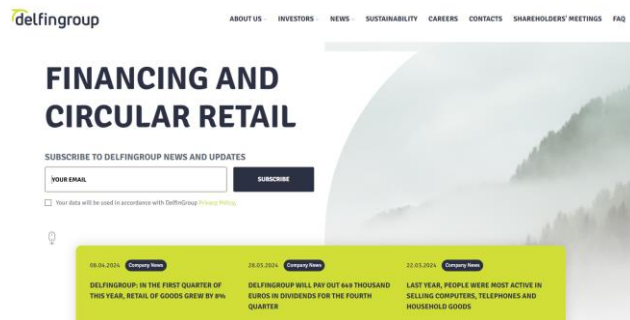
delfingroup

ABOUT US INVESTORS NEWS SUSTAINABILITY CAREERS CONTACTS SHAREHOLDERS' MEETINGS FAQ

FINANCING AND CIRCULAR RETAIL

SUBSCRIBE TO DELFINGROUP NEWS AND UPDATES

YOUR EMAIL

SUBSCRIBE

Your data will be used in accordance with DelfinGroup Privacy Policy.

08.04.2024 Company News

DELFINGROUP: IN THE FIRST QUARTER OF THIS YEAR, RETAIL OF GOODS GREW BY 8%

28.05.2024 Company News

DELFINGROUP WILL PAY OUT 649 THOUSAND EUROS IN DIVIDENDS FOR THE FOURTH QUARTER

22.03.2024 Company News

LAST YEAR, PEOPLE WERE MOST ACTIVE IN SELLING COMPUTERS, TELEPHONES AND HOUSEHOLD GOODS